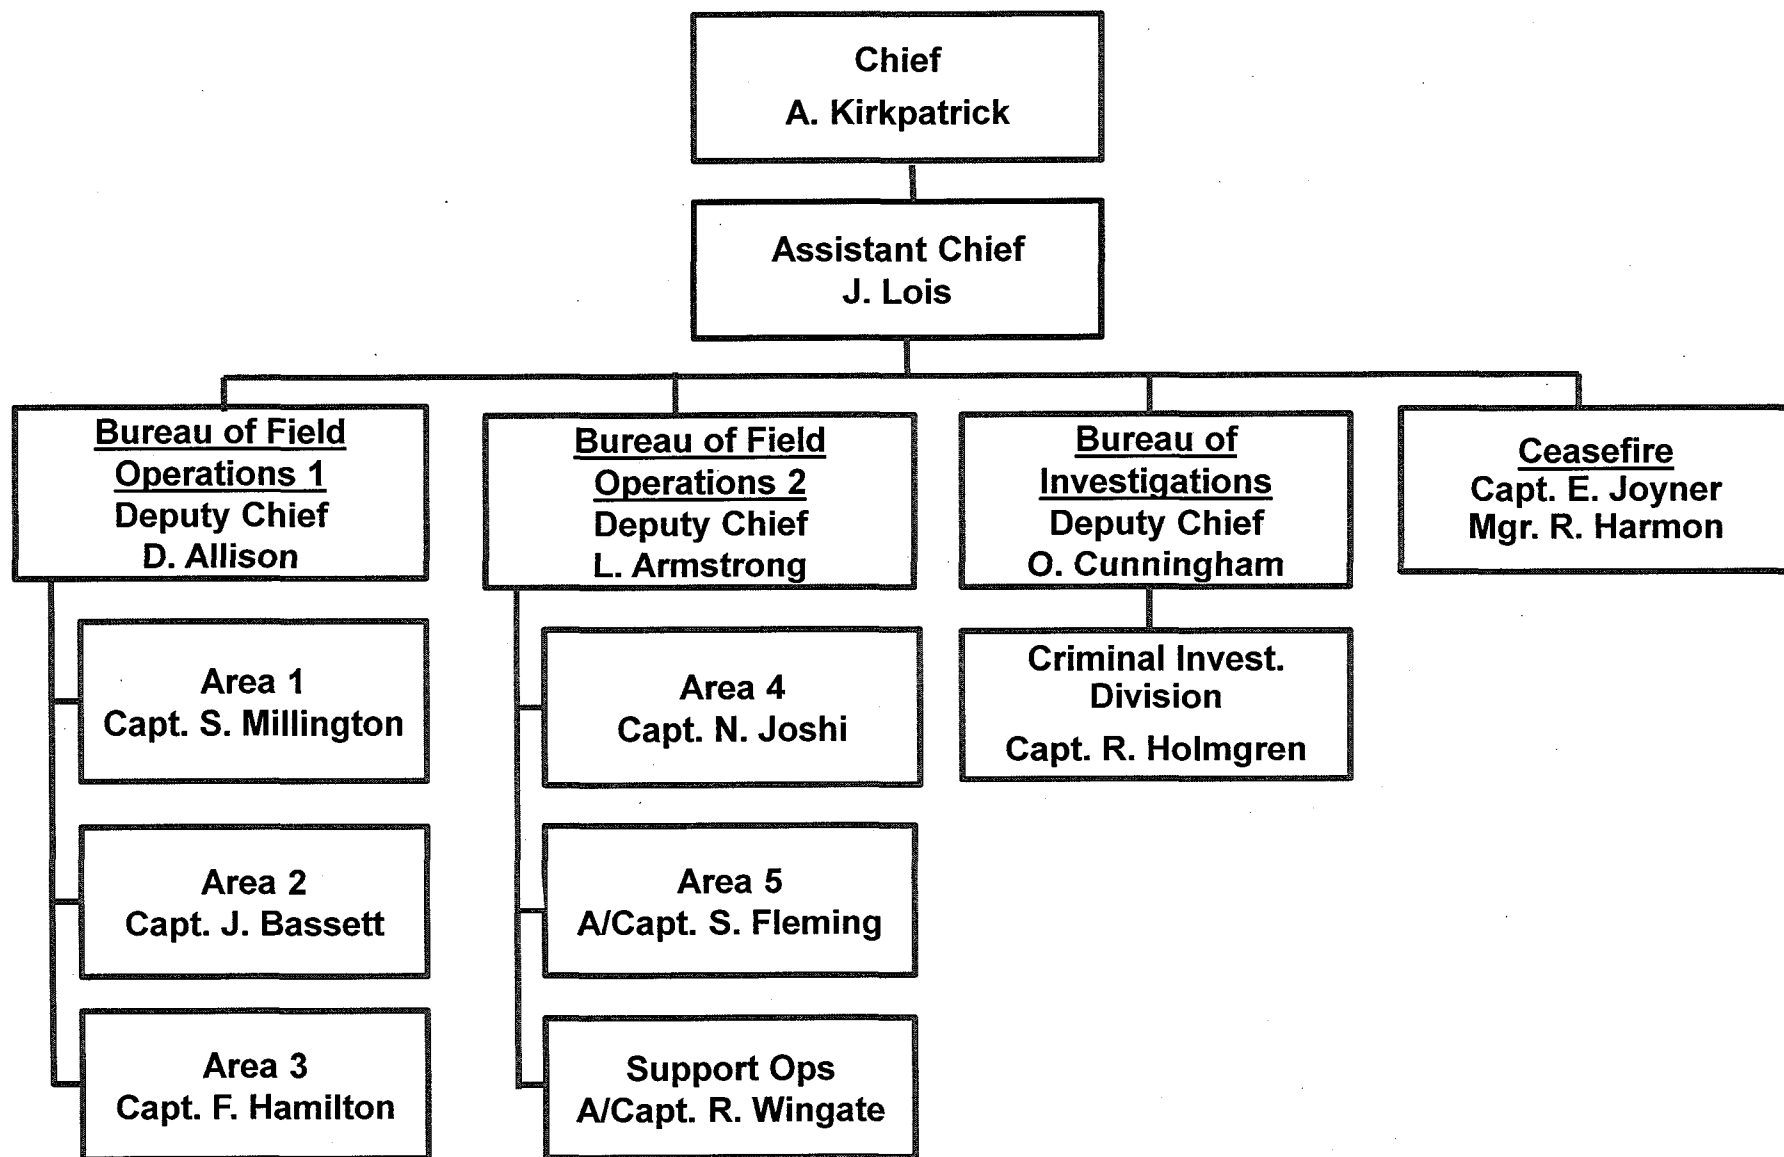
Chief
A. Kirkpatrick

Assistant Chief
J. Lois

Bureau of Field Operations 1
Deputy Chief
D. Allison

Area 1
Capt. S. Millington

Area 2
Capt. J. Bassett

Area 3
Capt. F. Hamilton

Bureau of Field Operations 2
Deputy Chief
L. Armstrong

Area 4
Capt. N. Joshi

Area 5
A/Capt. S. Fleming

Support Ops
A/Capt. R. Wingate

Bureau of Investigations
Deputy Chief
O. Cunningham

Criminal Invest. Division
Capt. R. Holmgren

Ceasefire
Capt. E. Joyner
Mgr. R. Harmon